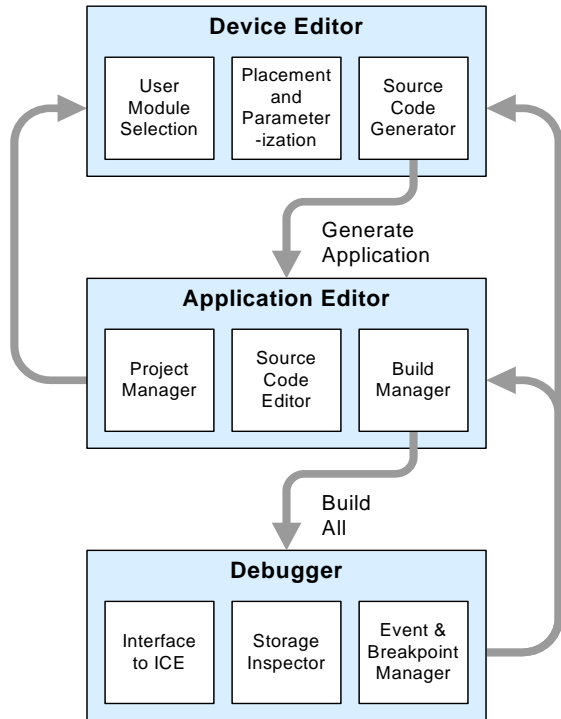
Device Editor

User Module Selection

Placement and Parameter -ization

Source Code Generator

Generate Application

Application Editor

Project Manager

Source Code Editor

Build Manager

Build All

Debugger

Interface to ICE

Storage Inspector

Event & Breakpoint Manager